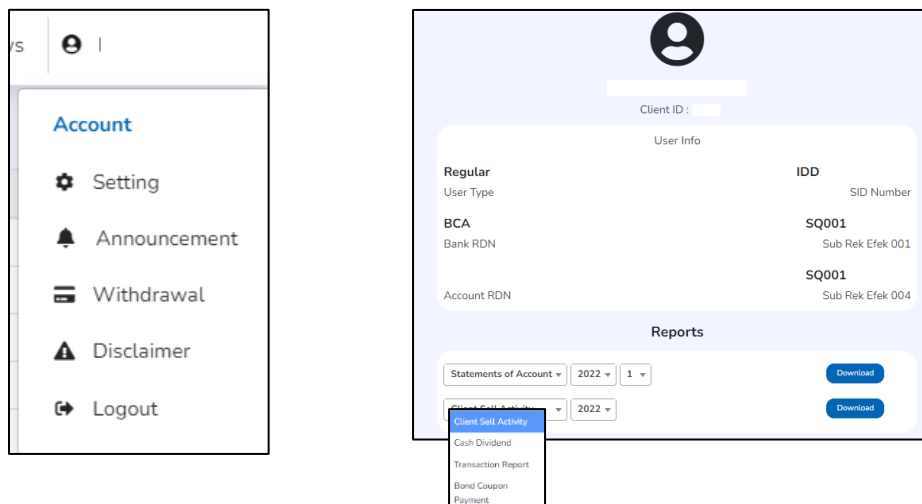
rs |

Account

Setting

Announcement

Withdrawal

Disclaimer

Logout

Client ID :

User Info

Regular
User Type

IDD
SID Number

BCA
Bank RDN

SQ001
Sub Rek Efek 001

Account RDN

SQ001
Sub Rek Efek 004

Reports

Statements of Account ▾ 2022 ▾ 1 ▾ Download

Client Sell Activity ▾ 2022 ▾ Download

Client Sell Activity
Cash Dividend
Transaction Report
Bond Coupon Payment